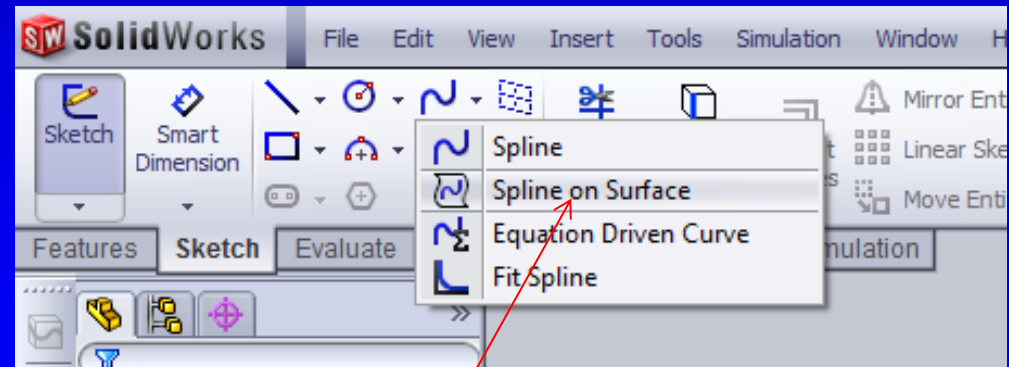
SolidWorks File Edit View Insert Tools Simulation Window H

Sketch

Smart Dimension

Spline

Spline on Surface

Equation Driven Curve

Fit Spline

Mirror Enti

Linear Ske

Move Enti

Features Sketch Evaluate

mulation

»